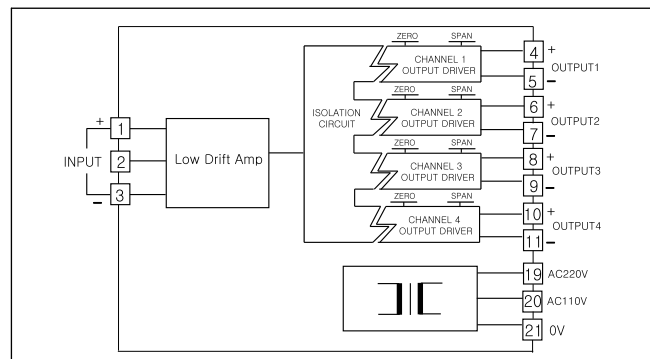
INPUT
+
1
2
3
−
Low Drift Amp
ISOLATION CIRCUIT
ZERO
SPAN
CHANNEL 1 OUTPUT DRIVER
ZERO
SPAN
CHANNEL 2 OUTPUT DRIVER
ZERO
SPAN
CHANNEL 3 OUTPUT DRIVER
ZERO
SPAN
CHANNEL 4 OUTPUT DRIVER
4
+
5
−
OUTPUT1
6
+
7
−
OUTPUT2
8
+
9
−
OUTPUT3
10
+
11
−
OUTPUT4
19
AC220V
20
AC110V
21
0V